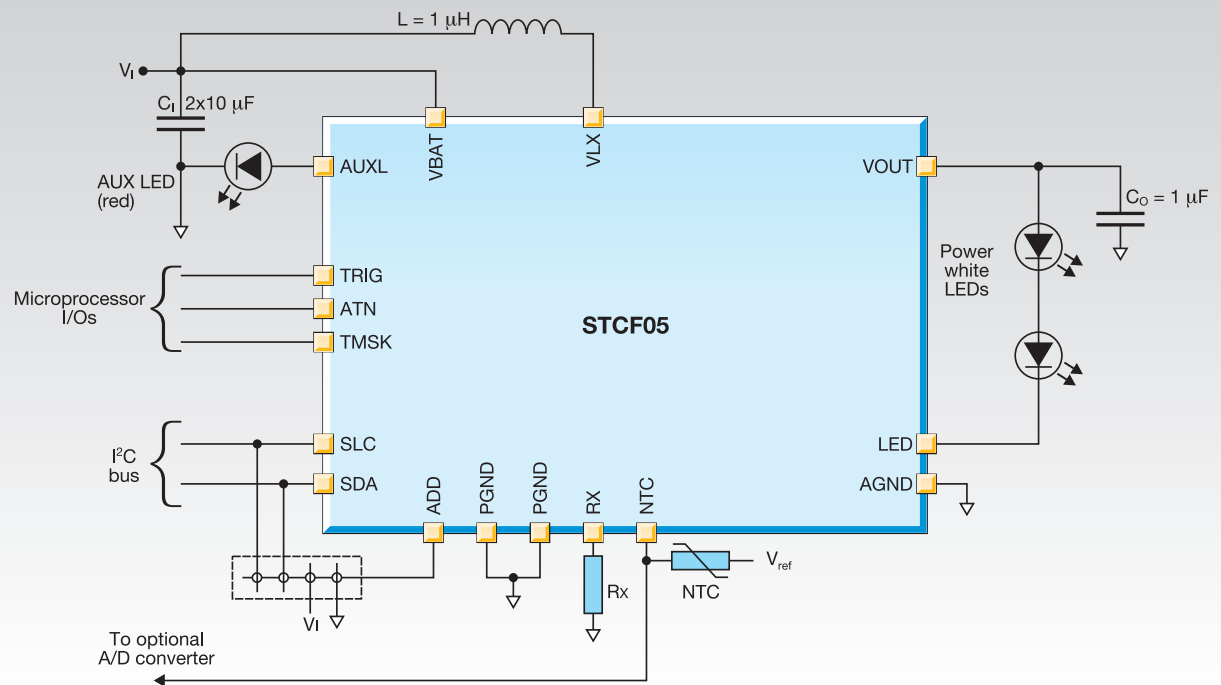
L = 1 μH

$V_I$

$C_I$ 2x10 μF

VBAT

VLX

AUXL

AUX LED (red)

VOUT

$C_O$ = 1 μF

Power white LEDs

TRIG

ATN

TMSK

Microprocessor I/Os

STCF05

$I^2C$ bus

SLC

SDA

LED

AGND

ADD

PGND

PGND

RX

NTC

$V_{ref}$

NTC

Rx

$V_I$

To optional A/D converter